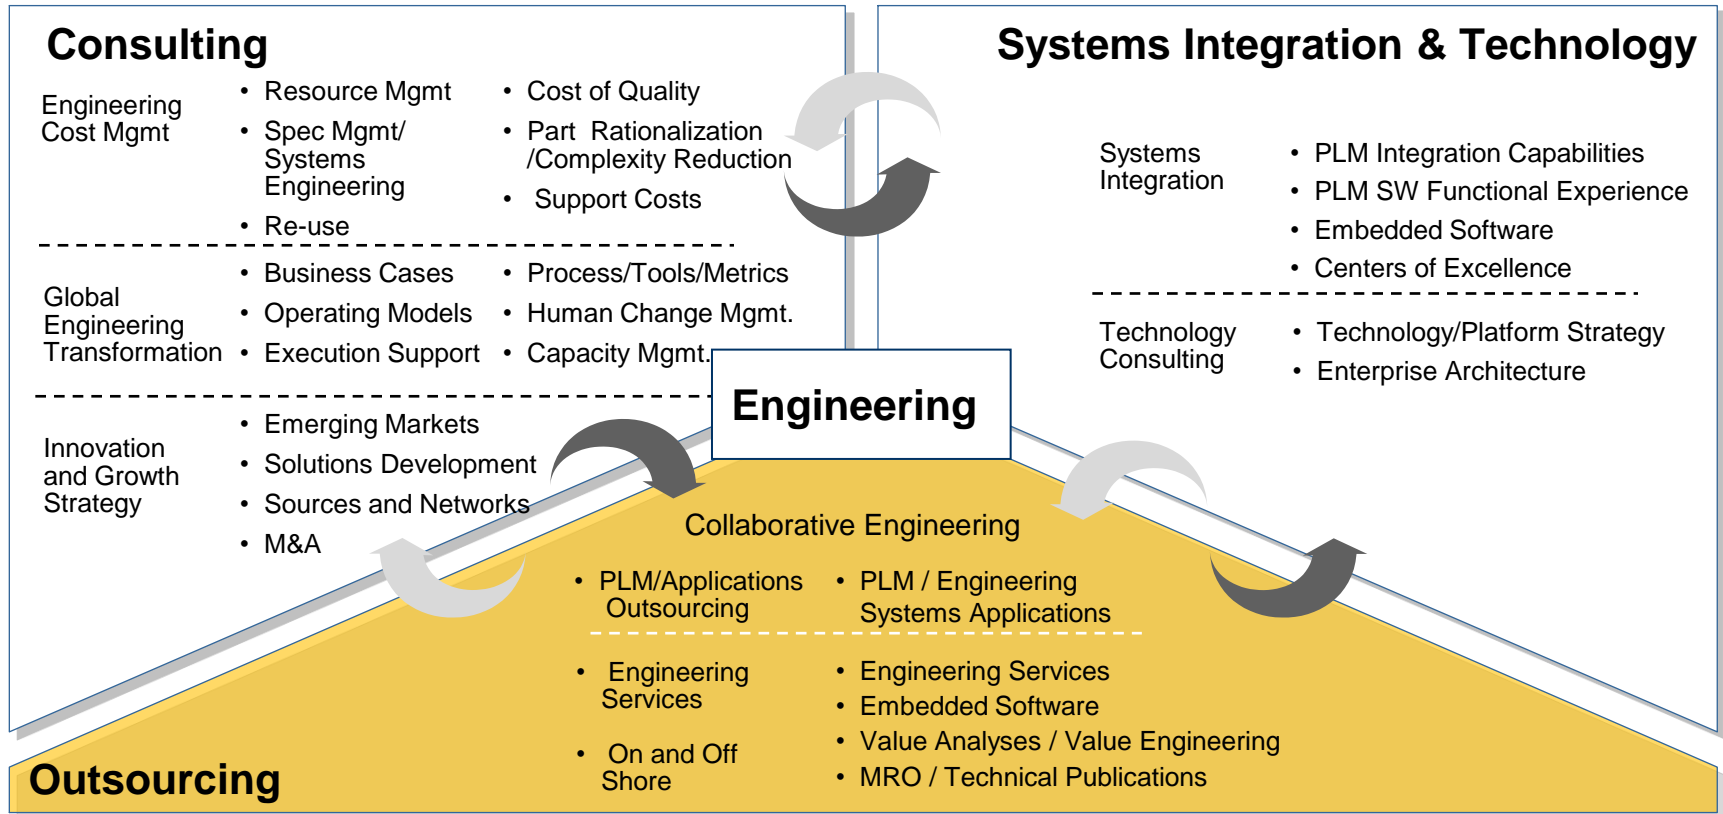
Consulting

Engineering Cost Mgmt

- Resource Mgmt
- Spec Mgmt/ Systems Engineering
- Re-use

- Cost of Quality
- Part Rationalization /Complexity Reduction
- Support Costs

Global Engineering Transformation

- Business Cases
- Operating Models
- Execution Support

- Process/Tools/Metrics
- Human Change Mgmt.
- Capacity Mgmt.

Innovation and Growth Strategy

- Emerging Markets
- Solutions Development
- Sources and Networks
- M&A

Systems Integration & Technology

Systems Integration

- PLM Integration Capabilities
- PLM SW Functional Experience
- Embedded Software
- Centers of Excellence

Technology Consulting

- Technology/Platform Strategy
- Enterprise Architecture

Engineering

Collaborative Engineering

- PLM/Applications Outsourcing
- PLM / Engineering Systems Applications

- Engineering Services
- On and Off Shore

- Engineering Services
- Embedded Software
- Value Analyses / Value Engineering
- MRO / Technical Publications

Outsourcing